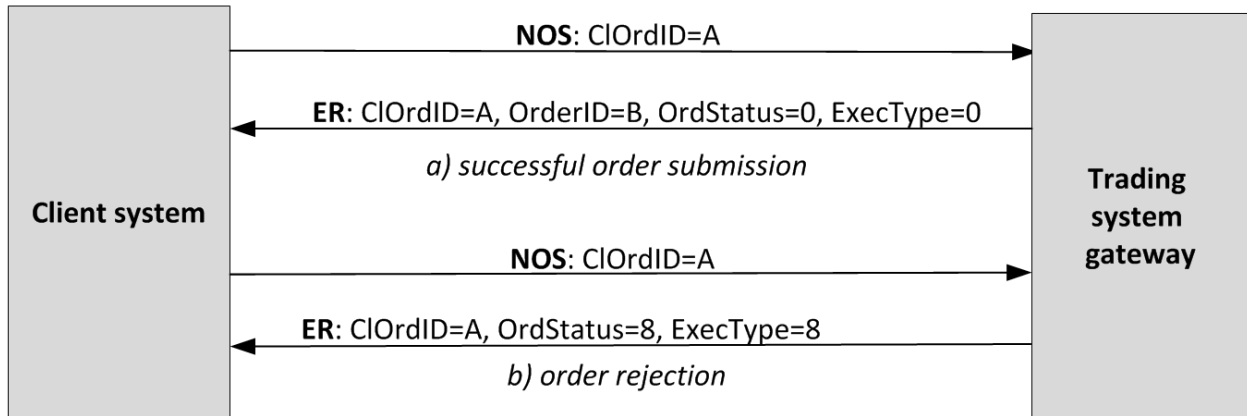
Client system

NOS: ClOrdID=A

ER: ClOrdID=A, OrderID=B, OrdStatus=0, ExecType=0

a) successful order submission

NOS: ClOrdID=A

ER: ClOrdID=A, OrdStatus=8, ExecType=8

b) order rejection

Trading system gateway